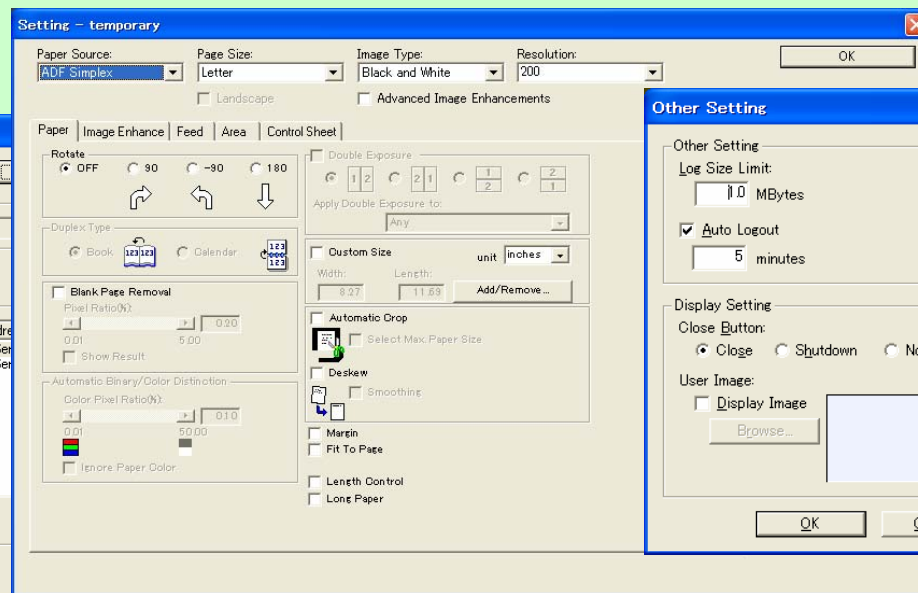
Setting - temporary

Paper Source: ADF Simplex
Page Size: Letter
Image Type: Black and White
Resolution: 200
OK
Landscape
Advanced Image Enhancements

Paper | Image Enhance | Feed | Area | Control Sheet

Rotate
OFF 90 -90 180

Duplex Type
Book 123 123 Calendar 123 123

Blank Page Removal
Pixel Ratio(%):
0.20
0.01 5.00
Show Result

Automatic Binary/Color Distinction
Color Pixel Ratio(%):
0.10
0.01 50.00
Ignore Paper Color

Double Exposure
1 2 2 1 1 2 2 1
Apply Double Exposure to:
Any

Custom Size
unit inches
Width: 8.27
Length: 11.69
Add/Remove...

Automatic Crop
Select Max Paper Size
Deskew
Smoothing
Margin
Fit To Page
Length Control
Long Paper

Other Setting

Other Setting
Log Size Limit:
1.0 MBytes
Auto Logout
5 minutes

Display Setting
Close Button:
Close Shutdown N
User Image:
Display Image
Browse...

OK C